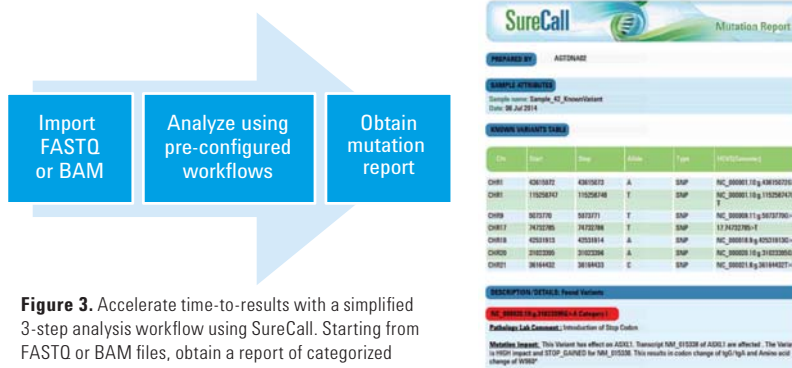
Import FASTQ or BAM

Analyze using pre-configured workflows

Obtain mutation report

**Figure 3.** Accelerate time-to-results with a simplified 3-step analysis workflow using SureCall. Starting from FASTQ or BAM files, obtain a report of categorized

SureCall

Mutation Report

PREPARED BY AGTONA02

SAMPLE ATTRIBUTES

Sample name: Sample_42_KnownVariant
Date: 06 Jul 2014

KNOWN VARIANTS TABLE

| Chr | Start | Stop | Allele | Type | HGVS[Genomic] |
|---|---|---|---|---|---|
| CHR1 | 43815072 | 43815073 | A | SNP | NC_000001.10:g.43815072 |
| CHR1 | 115258747 | 115258748 | T | SNP | NC_000001.10:g.115258747 T |
| CHR9 | 5073770 | 5073771 | T | SNP | NC_000009.11:g.5073770 |
| CHR17 | 7473785 | 7473786 | T | SNP | 17.7473785>T |
| CHR18 | 42531913 | 42531914 | A | SNP | NC_000018.9:g.42531913 |
| CHR20 | 31022395 | 31022396 | A | SNP | NC_000020.10:g.31022395 |
| CHR21 | 36164432 | 36164433 | C | SNP | NC_000021.8:g.36164432T |

DESCRIPTION/DETAILS: Found Variants

NC_000020.10:g.31022395G>A Category I

Pathology Lab Comment : Introduction of Stop Codon

Mutation impact: This Variant has effect on ASXL1. Transcript NM_015338 of ASXL1 are affected . The Variant is HIGH impact and STOP_GAINED for NM_015338. This results in codon change of tgG/tgA and Amino acid change of W960*